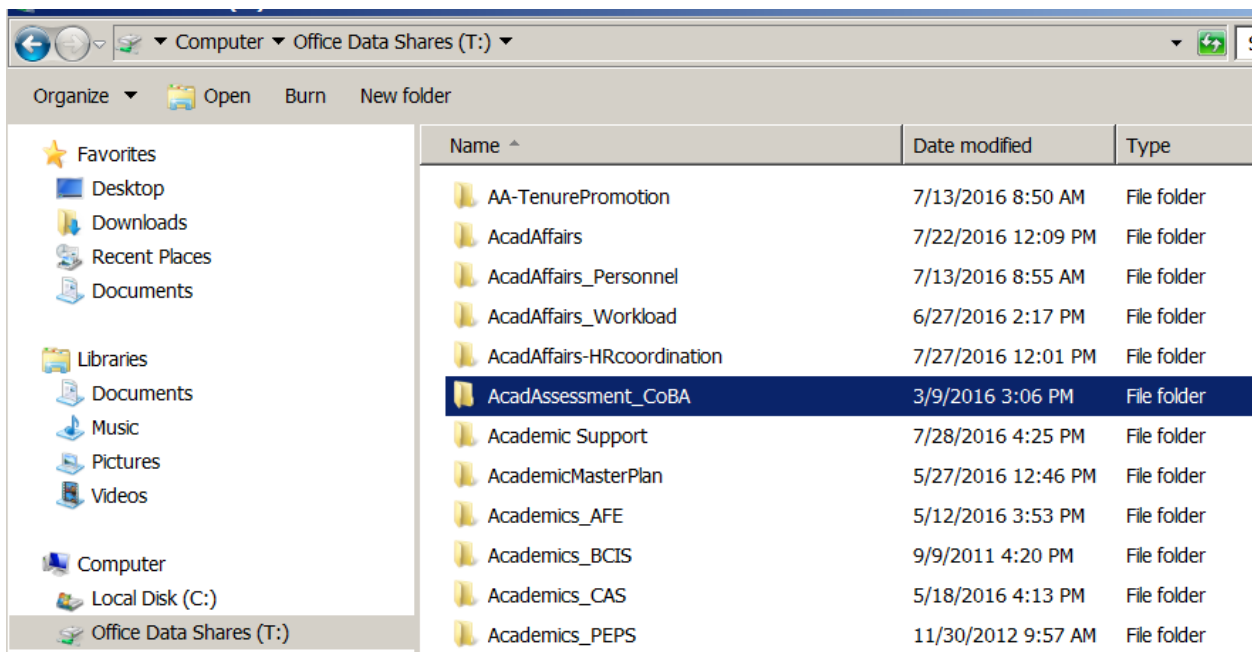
Computer ▸ Office Data Shares (T:) ▸

Organize ▾ Open Burn New folder

Favorites
Desktop
Downloads
Recent Places
Documents

Libraries
Documents
Music
Pictures
Videos

Computer
Local Disk (C:)
Office Data Shares (T:)

| Name | Date modified | Type |
|---|---|---|
| AA-TenurePromotion | 7/13/2016 8:50 AM | File folder |
| AcadAffairs | 7/22/2016 12:09 PM | File folder |
| AcadAffairs_Personnel | 7/13/2016 8:55 AM | File folder |
| AcadAffairs_Workload | 6/27/2016 2:17 PM | File folder |
| AcadAffairs-HRcoordination | 7/27/2016 12:01 PM | File folder |
| AcadAssessment_CoBA | 3/9/2016 3:06 PM | File folder |
| Academic Support | 7/28/2016 4:25 PM | File folder |
| AcademicMasterPlan | 5/27/2016 12:46 PM | File folder |
| Academics_AFE | 5/12/2016 3:53 PM | File folder |
| Academics_BCIS | 9/9/2011 4:20 PM | File folder |
| Academics_CAS | 5/18/2016 4:13 PM | File folder |
| Academics_PEPS | 11/30/2012 9:57 AM | File folder |